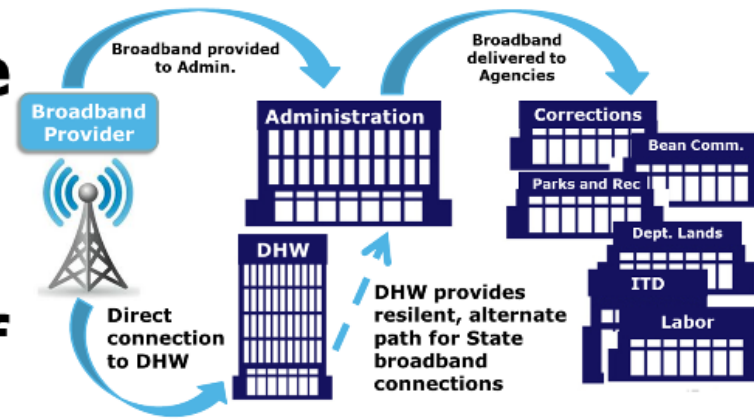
Broadband Provider

Broadband provided to Admin.

Administration

Broadband delivered to Agencies

Corrections

Bean Comm.

Parks and Rec

Dept. Lands

ITD

Labor

DHW

Direct connection to DHW

DHW provides resilient, alternate path for State broadband connections